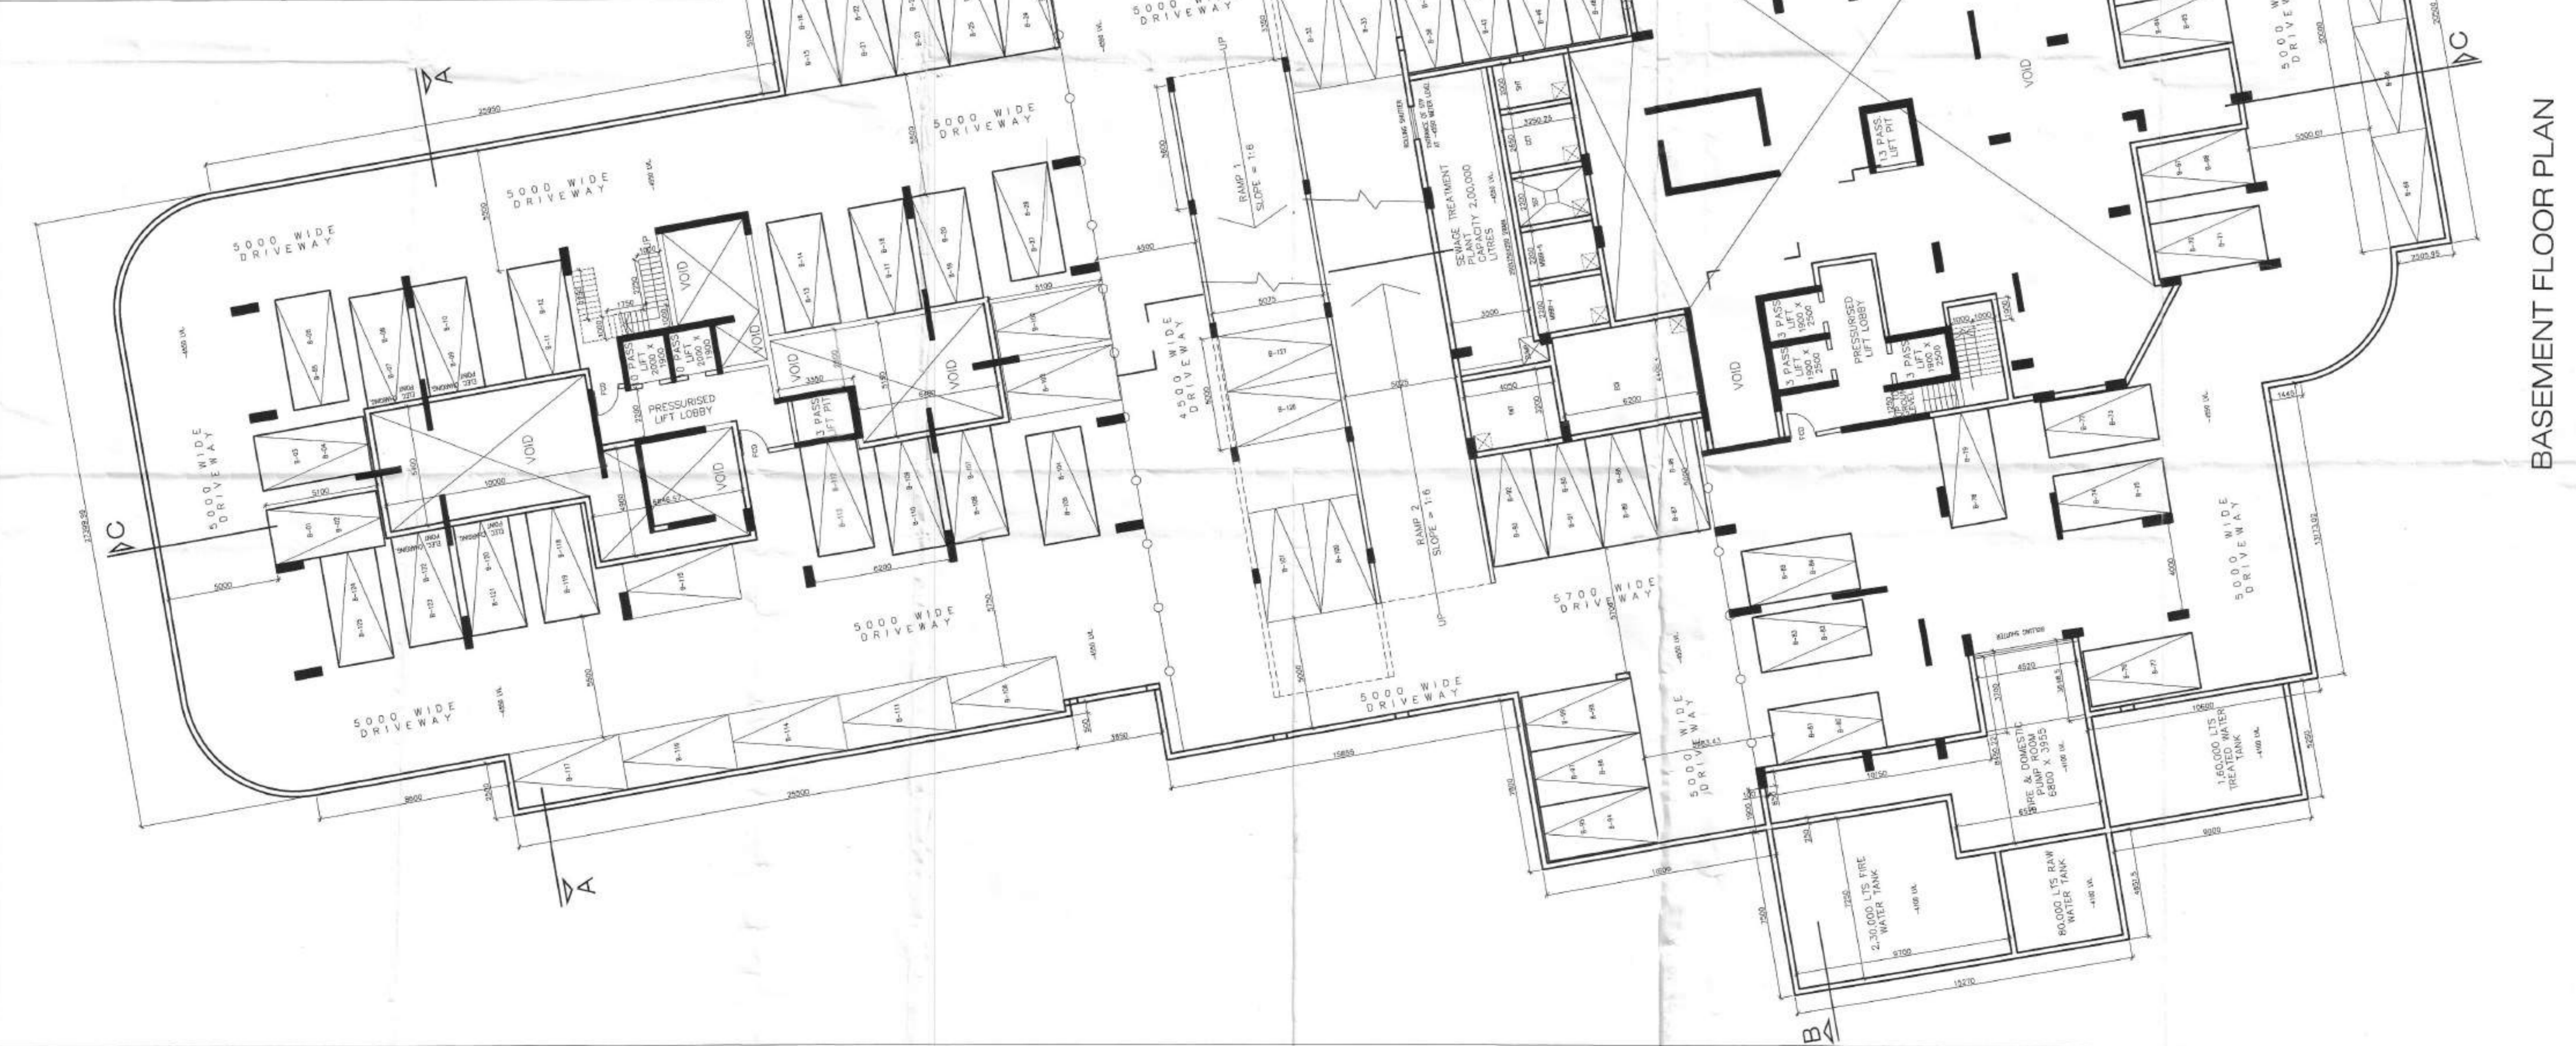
BASEMENT FLOOR PLAN

5000 WIDE DRIVEWAY

5000 WIDE DRIVEWAY

5000 WIDE DRIVEWAY

5000 WIDE DRIVEWAY

5000 WIDE DRIVEWAY

5000 WIDE DRIVEWAY

5000 WIDE DRIVEWAY

4500 WIDE DRIVEWAY

5700 WIDE DRIVEWAY

5000 WIDE DRIVEWAY

5000 WIDE DRIVEWAY

5000 WIDE DRIVEWAY

VOID

VOID

VOID

VOID

VOID

VOID

VOID

PRESSURISED LIFT LOBBY

PRESSURISED LIFT LOBBY

10 PASS LIFT 2000 x 1900

10 PASS LIFT 2000 x 1900

13 PASS LIFT PIT

13 PASS LIFT PIT

13 PASS LIFT 1900 x 2500

13 PASS LIFT 1900 x 2500

13 PASS LIFT 1900 x 2500

RAMP 1 SLOPE = 1:6

RAMP 2 SLOPE = 1:6

UP

UP

SEWAGE TREATMENT PLANT CAPACITY 2,00,000 LITRES

FIRE & DOMESTIC PUMP ROOM 6800 X 3950

1,60,000 LTS TREATED WATER TANK

2,30,000 LTS FIRE WATER TANK

80,000 LTS RAW WATER TANK

A

A

B

C

C

25000

25500

15850

10000

6200

6200

5000

9700

15270

9800

10500

37399.99

13173.92

5000.01